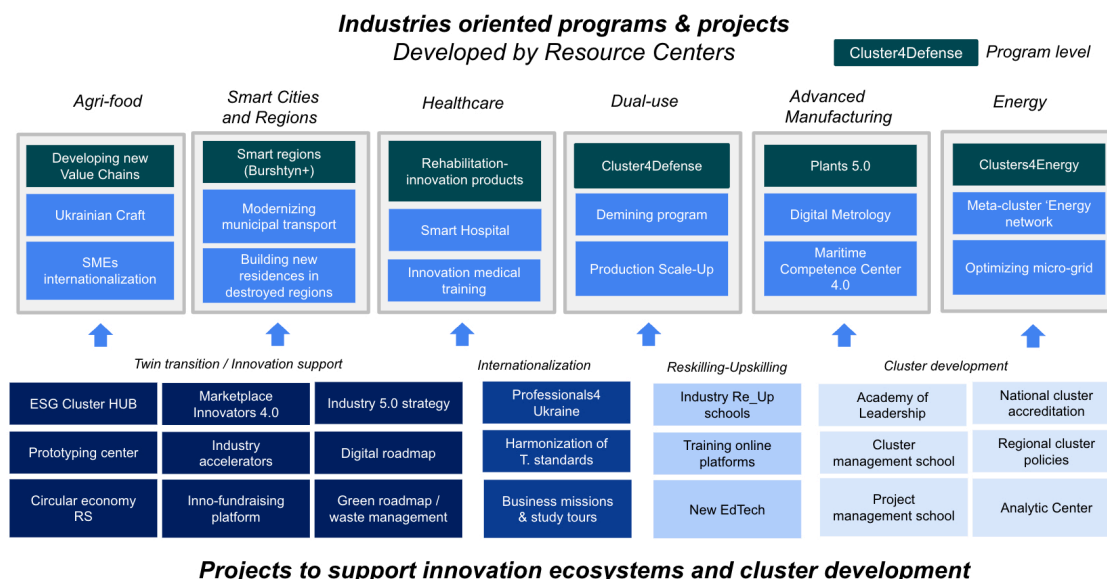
**Industries oriented programs & projects**
Developed by Resource Centers

Cluster4Defense Program level

Agri-food

Developing new Value Chains

Ukrainian Craft

SMEs internationalization

Smart Cities and Regions

Smart regions (Burshtyn+)

Modernizing municipal transport

Building new residences in destroyed regions

Healthcare

Rehabilitation-innovation products

Smart Hospital

Innovation medical training

Dual-use

Cluster4Defense

Demining program

Production Scale-Up

Advanced Manufacturing

Plants 5.0

Digital Metrology

Maritime Competence Center 4.0

Energy

Clusters4Energy

Meta-cluster 'Energy network

Optimizing micro-grid

Twin transition / Innovation support

ESG Cluster HUB

Marketplace Innovators 4.0

Industry 5.0 strategy

Prototyping center

Industry accelerators

Digital roadmap

Circular economy RS

Inno-fundraising platform

Green roadmap / waste management

Internationalization

Professionals4 Ukraine

Harmonization of T. standards

Business missions & study tours

Reskilling-Upskilling

Industry Re_Up schools

Training online platforms

New EdTech

Cluster development

Academy of Leadership

National cluster accreditation

Cluster management school

Regional cluster policies

Project management school

Analytic Center

**Projects to support innovation ecosystems and cluster development**